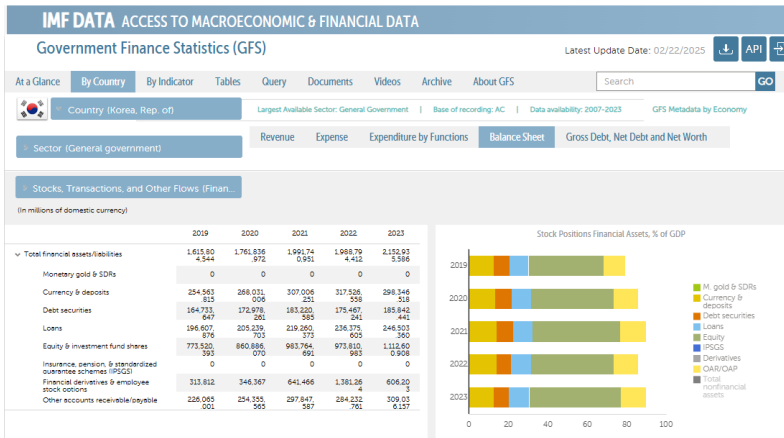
IMF DATA ACCESS TO MACROECONOMIC & FINANCIAL DATA

Government Finance Statistics (GFS)

Latest Update Date: 02/22/2025

API

At a Glance | By Country | By Indicator | Tables | Query | Documents | Videos | Archive | About GFS

Search

GO

Country (Korea, Rep. of)

Largest Available Sector: General Government | Base of recording: AC | Data availability: 2007-2023

GFS Metadata by Economy

Sector (General government)

Revenue | Expense | Expenditure by Functions | Balance Sheet | Gross Debt, Net Debt and Net Worth

Stocks, Transactions, and Other Flows (Finan...

(In millions of domestic currency)

| | 2019 | 2020 | 2021 | 2022 | 2023 |
|---|---|---|---|---|---|
| Total financial assets/liabilities | 1,615,80 4,544 | 1,761,836 .972 | 1,991,74 0.951 | 1,988,79 4.412 | 2,152,93 5.586 |
| Monetary gold & SDRs | 0 | 0 | 0 | 0 | 0 |
| Currency & deposits | 254,563 .815 | 268,031 .006 | 307,006 .251 | 317,526 .558 | 298,346 .518 |
| Debt securities | 164,733 .647 | 172,978 .261 | 183,220 .585 | 175,467 .241 | 185,842 .441 |
| Loans | 196,607 .876 | 205,239 .703 | 219,260 .373 | 236,375 .605 | 246,503 .360 |
| Equity & investment fund shares | 773,520 .393 | 860,886 .070 | 983,764 .691 | 973,810 .983 | 1,112,60 0.908 |
| Insurance, pension, & standardized guarantee schemes (IPSGS) | 0 | 0 | 0 | 0 | 0 |
| Financial derivatives & employee stock options | 313.812 | 346.367 | 641.466 | 1,381.26 4 | 606.20 3 |
| Other accounts receivable/payable | 226,065 .001 | 254,355 .565 | 297,847 .587 | 284,232 .761 | 309,03 6.157 |

Stock Positions Financial Assets, % of GDP

2019
2020
2021
2022
2023

0 20 40 60 80 100

M. gold & SDRs
Currency & deposits
Debt securities
Loans
Equity
IPSGS
Derivatives
OAR/OAP
Total nonfinancial assets